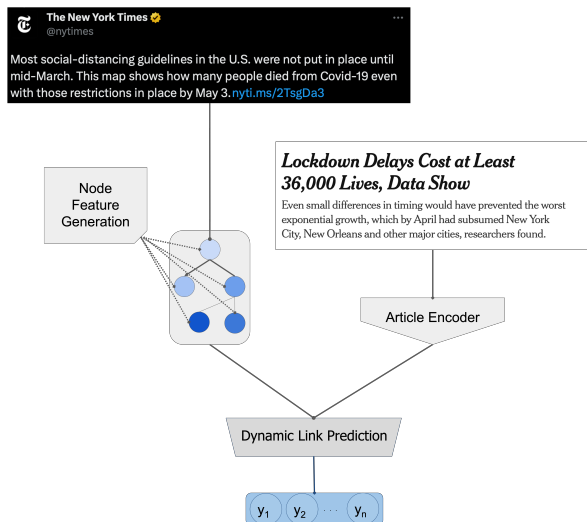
The New York Times
@nytimes
···

Most social-distancing guidelines in the U.S. were not put in place until mid-March. This map shows how many people died from Covid-19 even with those restrictions in place by May 3. nyti.ms/2TsgDa3

Node Feature Generation

Lockdown Delays Cost at Least 36,000 Lives, Data Show

Even small differences in timing would have prevented the worst exponential growth, which by April had subsumed New York City, New Orleans and other major cities, researchers found.

Article Encoder

Dynamic Link Prediction

$y_1$ $y_2$ ··· $y_n$